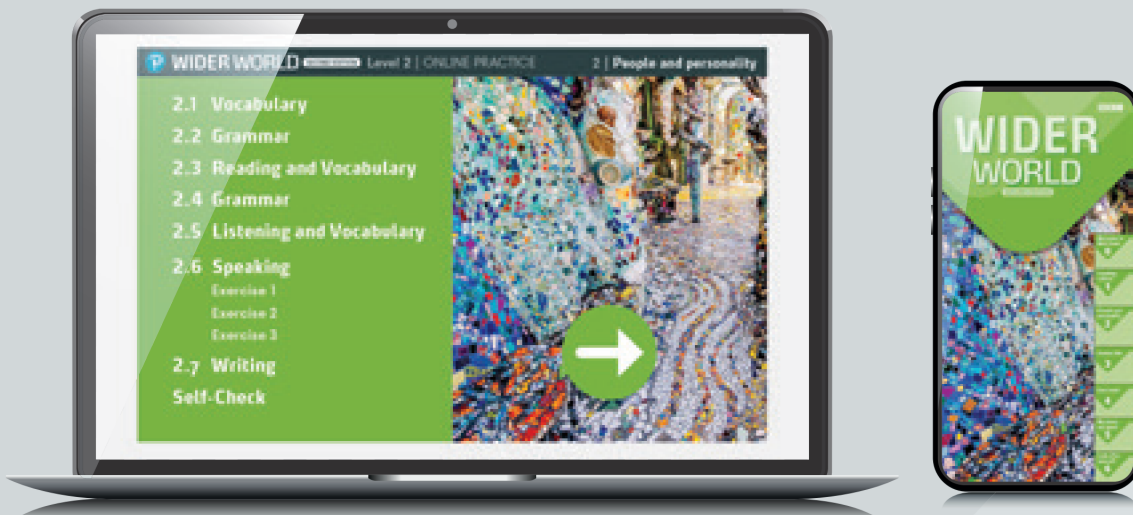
WIDER WORLD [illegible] Level 2 | ONLINE PRACTICE

2 | People and personality

2.1 Vocabulary
2.2 Grammar
2.3 Reading and Vocabulary
2.4 Grammar
2.5 Listening and Vocabulary
2.6 Speaking
Exercise 1
Exercise 2
Exercise 3
2.7 Writing
Self-Check

WIDER WORLD